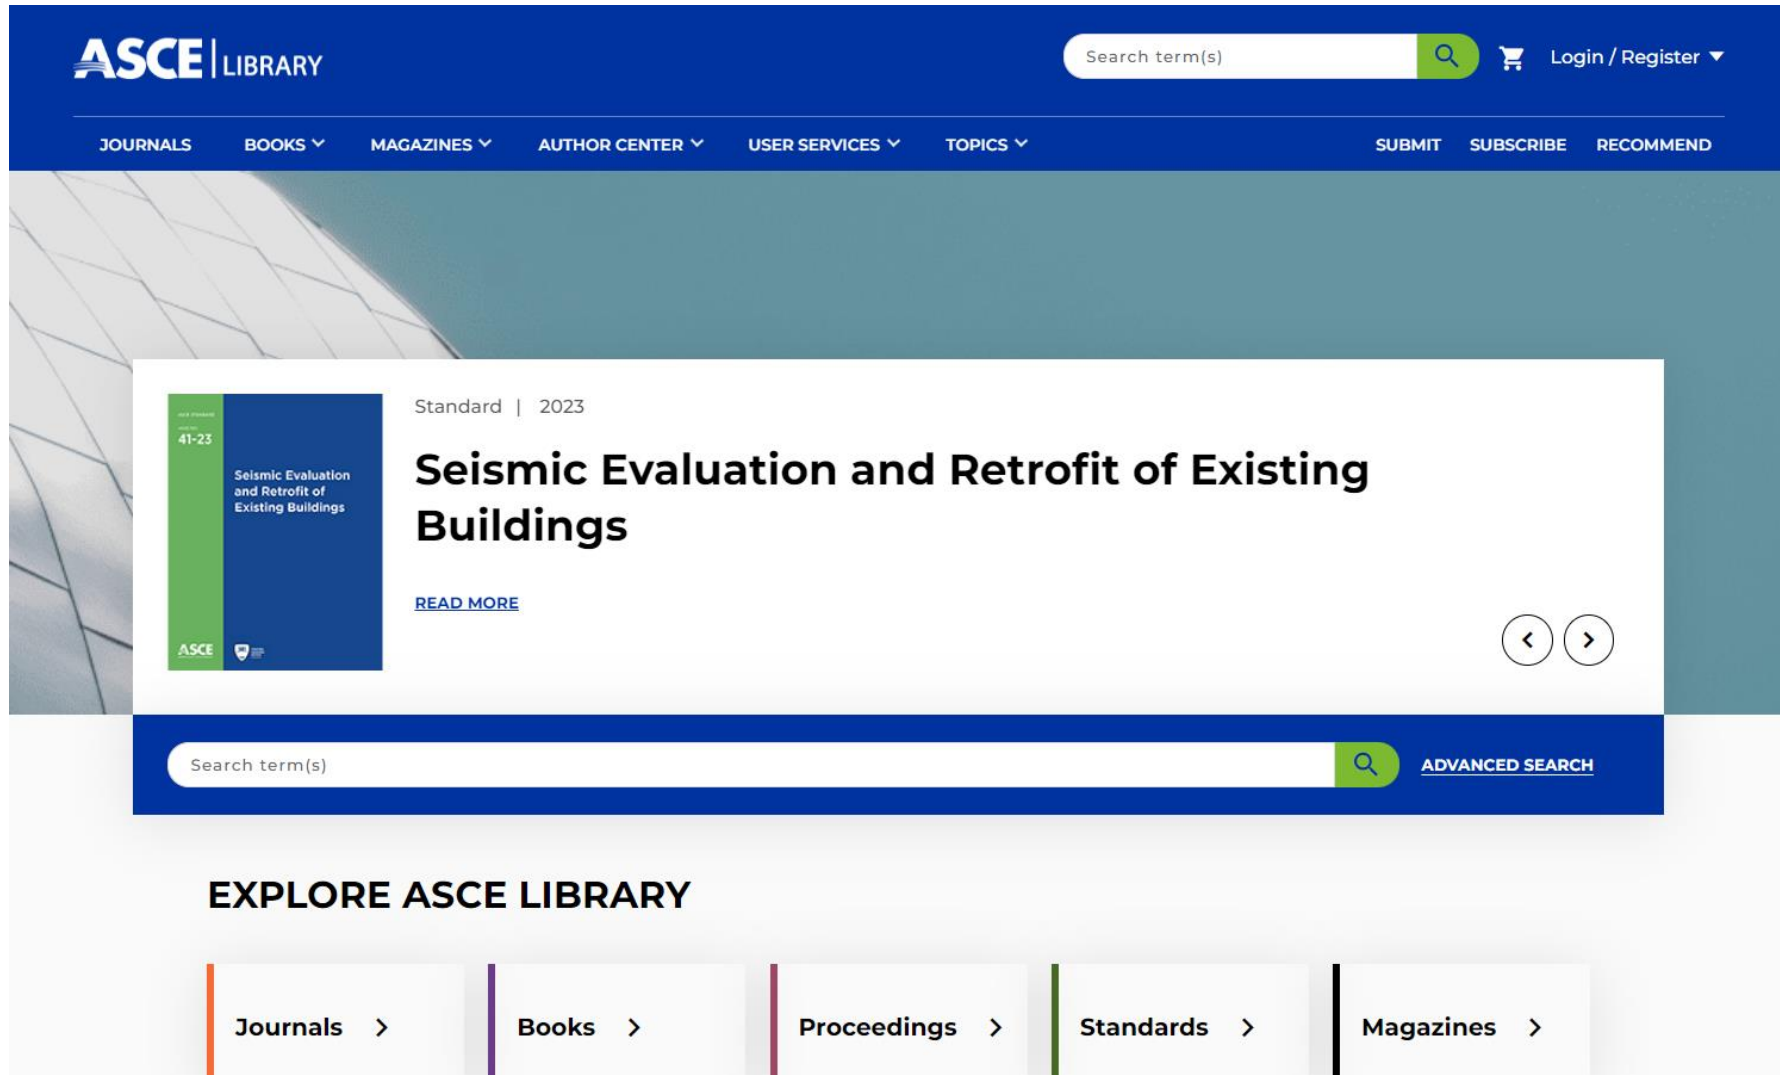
ASCE | LIBRARY

Search term(s)

Login / Register

JOURNALS BOOKS MAGAZINES AUTHOR CENTER USER SERVICES TOPICS SUBMIT SUBSCRIBE RECOMMEND

41-23

Seismic Evaluation and Retrofit of Existing Buildings

ASCE

Standard | 2023

Seismic Evaluation and Retrofit of Existing Buildings

READ MORE

Search term(s)

ADVANCED SEARCH

EXPLORE ASCE LIBRARY

Journals

Books

Proceedings

Standards

Magazines